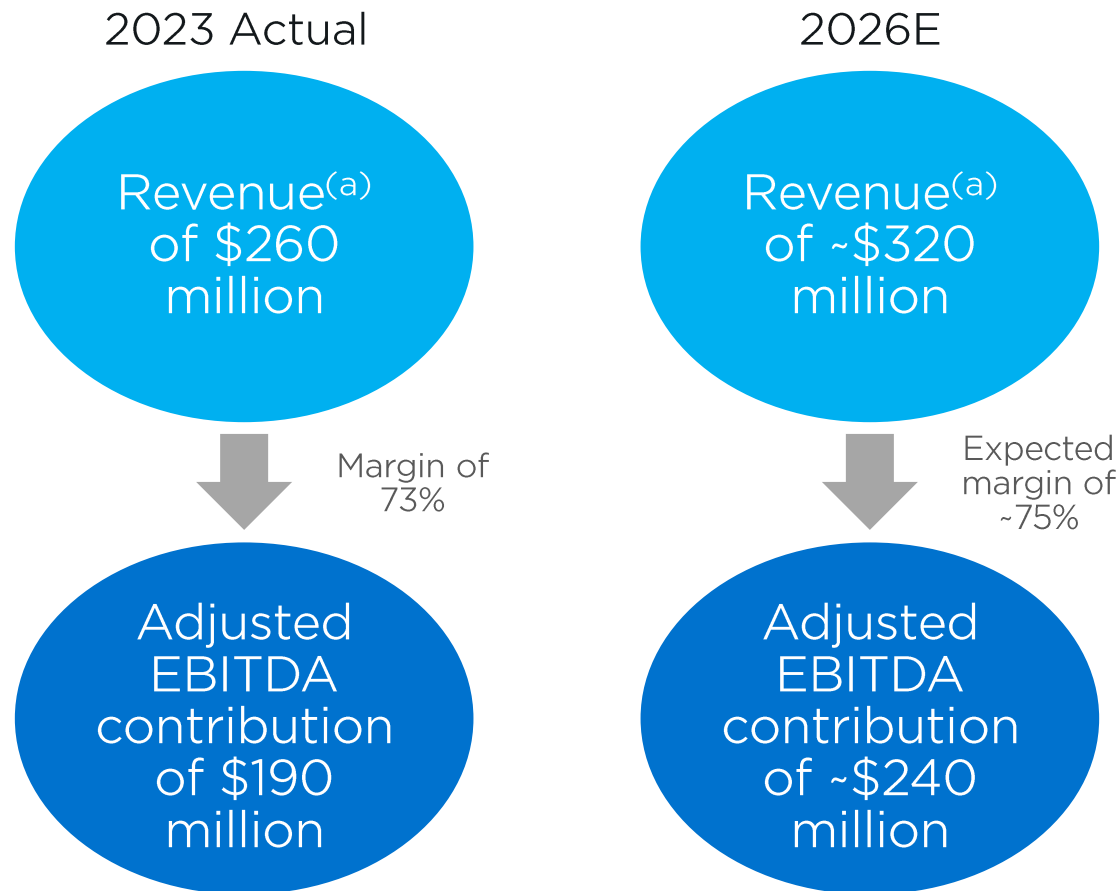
2023 Actual

Revenue$^{(a)}$ of \$260 million

Margin of 73%

Adjusted EBITDA contribution of \$190 million

2026E

Revenue$^{(a)}$ of ~\$320 million

Expected margin of ~75%

Adjusted EBITDA contribution of ~\$240 million